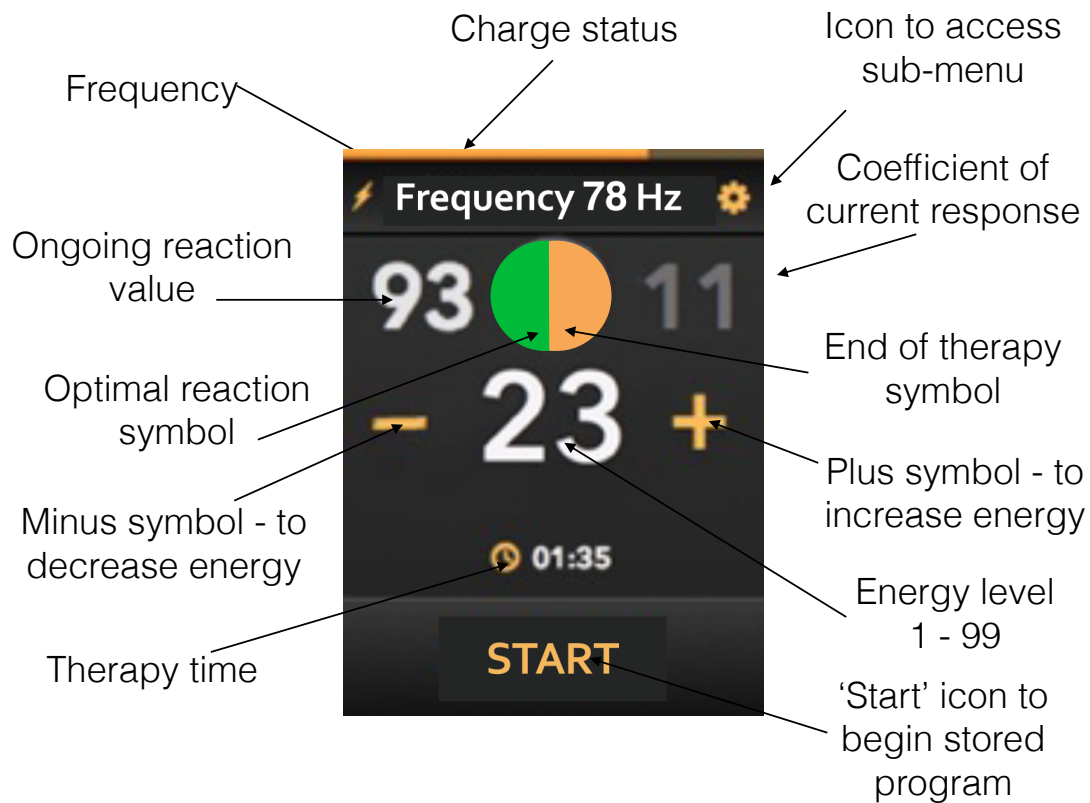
Charge status

Icon to access sub-menu

Frequency

Frequency 78 Hz

Coefficient of current response

Ongoing reaction value

93

11

End of therapy symbol

Optimal reaction symbol

−

23

+

Plus symbol - to increase energy

Minus symbol - to decrease energy

01:35

Energy level 1 - 99

Therapy time

START

'Start' icon to begin stored program